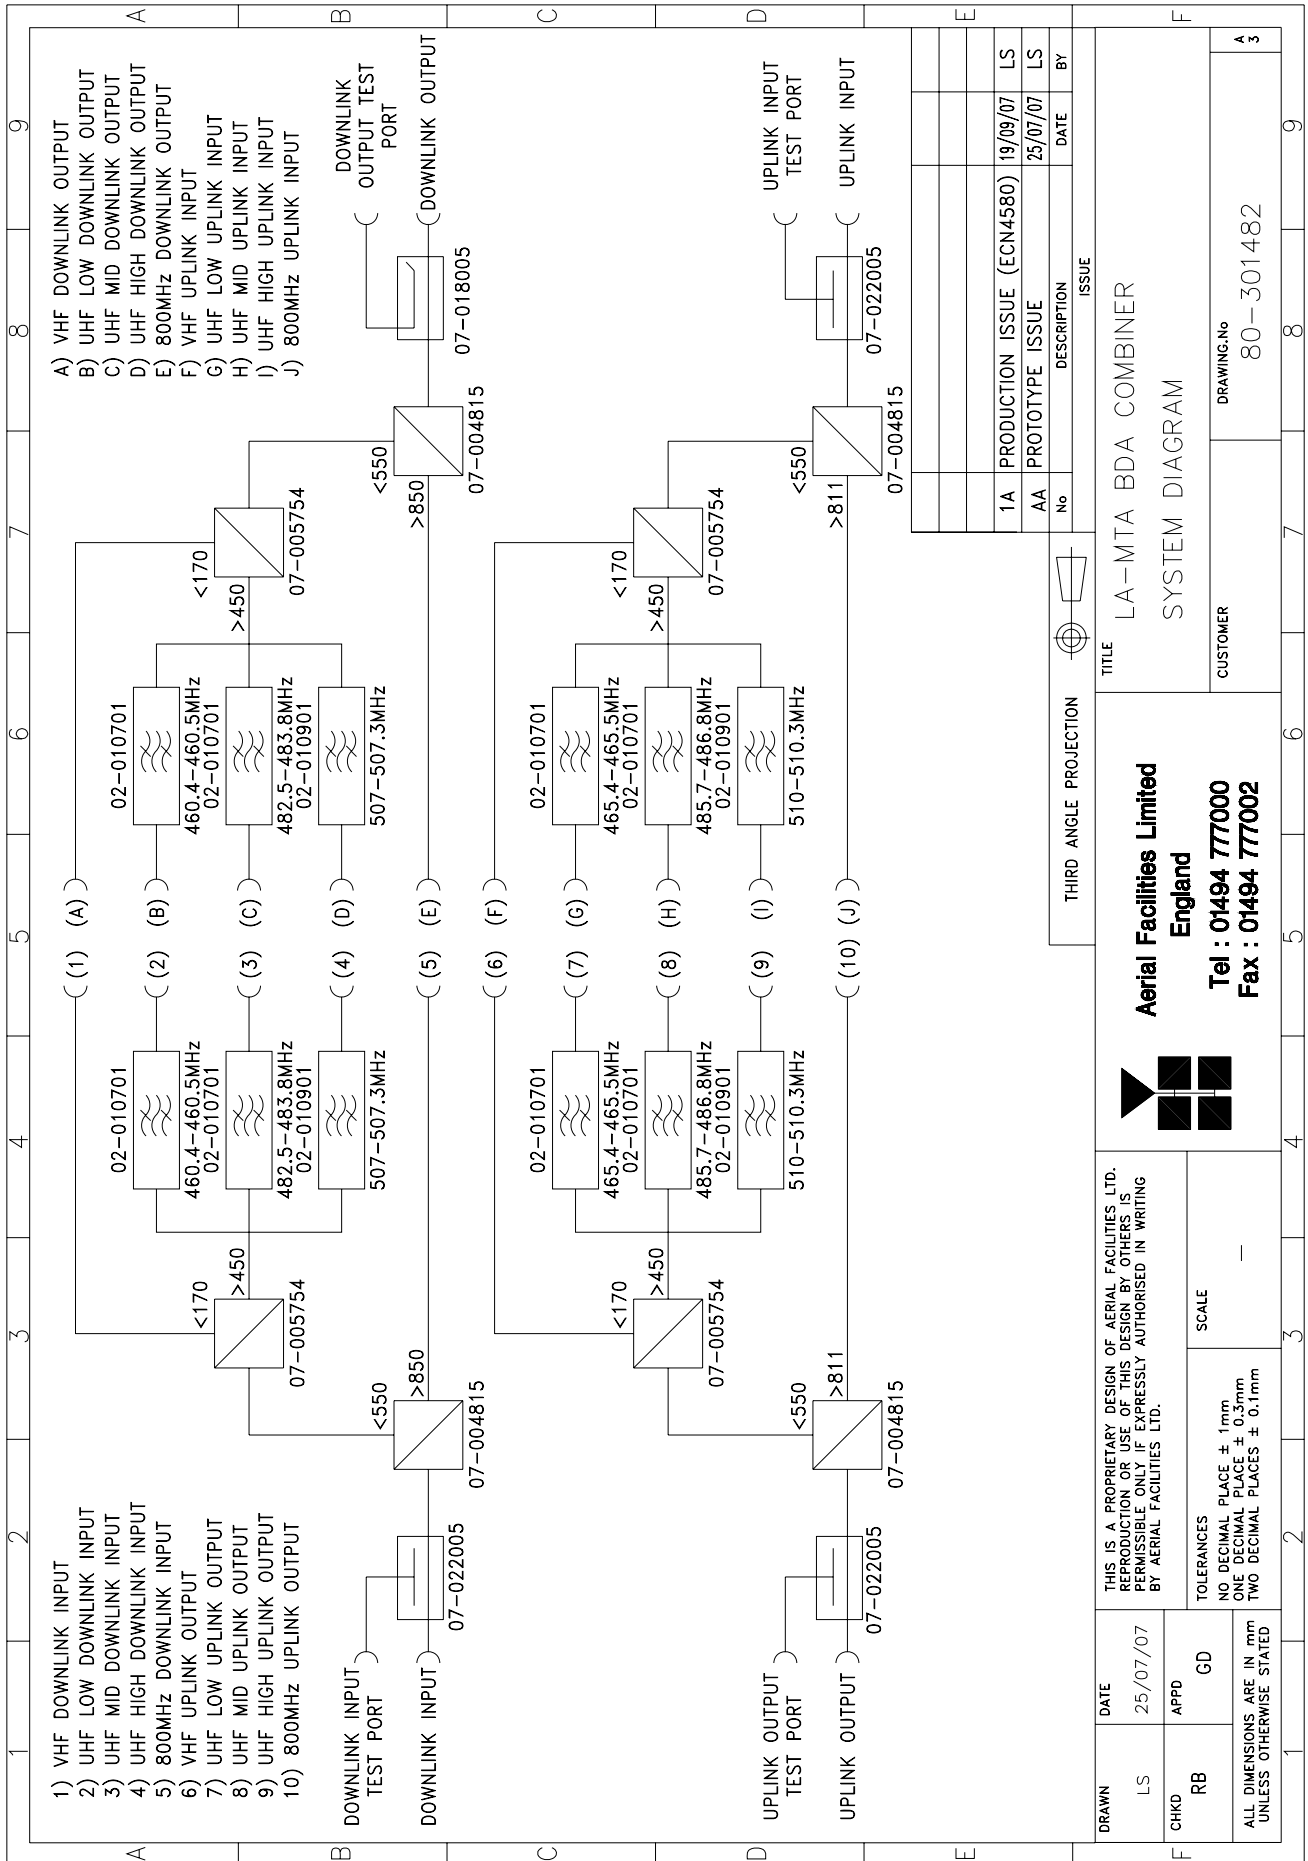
1) VHF DOWNLINK INPUT
2) UHF LOW DOWNLINK INPUT
3) UHF MID DOWNLINK INPUT
4) UHF HIGH DOWNLINK INPUT
5) 800MHz DOWNLINK INPUT
6) VHF UPLINK OUTPUT
7) UHF LOW UPLINK OUTPUT
8) UHF MID UPLINK OUTPUT
9) UHF HIGH UPLINK OUTPUT
10) 800MHz UPLINK OUTPUT

A) VHF DOWNLINK OUTPUT
B) UHF LOW DOWNLINK OUTPUT
C) UHF MID DOWNLINK OUTPUT
D) UHF HIGH DOWNLINK OUTPUT
E) 800MHz DOWNLINK OUTPUT
F) VHF UPLINK INPUT
G) UHF LOW UPLINK INPUT
H) UHF MID UPLINK INPUT
I) UHF HIGH UPLINK INPUT
J) 800MHz UPLINK INPUT

DOWNLINK INPUT TEST PORT
DOWNLINK INPUT
07-022005
<550
>850
07-004815
<170
>450
07-005754
02-010701
460.4-460.5MHz
02-010701
482.5-483.8MHz
02-010901
507-507.3MHz
(1) (2) (3) (4) (5)
(A) (B) (C) (D) (E)
02-010701
460.4-460.5MHz
02-010701
482.5-483.8MHz
02-010901
507-507.3MHz
<170
>450
07-005754
<550
>850
07-004815
07-018005
DOWNLINK OUTPUT TEST PORT
DOWNLINK OUTPUT

UPLINK OUTPUT TEST PORT
UPLINK OUTPUT
07-022005
<550
>811
07-004815
<170
>450
07-005754
02-010701
465.4-465.5MHz
02-010701
485.7-486.8MHz
02-010901
510-510.3MHz
(6) (7) (8) (9) (10)
(F) (G) (H) (I) (J)
02-010701
465.4-465.5MHz
02-010701
485.7-486.8MHz
02-010901
510-510.3MHz
<170
>450
07-005754
<550
>811
07-004815
07-022005
UPLINK INPUT TEST PORT
UPLINK INPUT

| No | DESCRIPTION | DATE | BY |
|---|---|---|---|
| 1A | PRODUCTION ISSUE (ECN4580) | 19/09/07 | LS |
| AA | PROTOTYPE ISSUE | 25/07/07 | LS |

ISSUE

THIRD ANGLE PROJECTION

DRAWN LS
DATE 25/07/07
CHKD RB
APPD GD
ALL DIMENSIONS ARE IN mm UNLESS OTHERWISE STATED

THIS IS A PROPRIETARY DESIGN OF AERIAL FACILITIES LTD. REPRODUCTION OR USE OF THIS DESIGN BY OTHERS IS PERMISSIBLE ONLY IF EXPRESSLY AUTHORISED IN WRITING BY AERIAL FACILITIES LTD.

TOLERANCES
NO DECIMAL PLACE ± 1mm
ONE DECIMAL PLACE ± 0.3mm
TWO DECIMAL PLACES ± 0.1mm

SCALE
—

Aerial Facilities Limited
England
Tel : 01494 777000
Fax : 01494 777002

TITLE
LA-MTA BDA COMBINER
SYSTEM DIAGRAM

CUSTOMER

DRAWING.No
80-301482

A3

A B C D E F
1 2 3 4 5 6 7 8 9